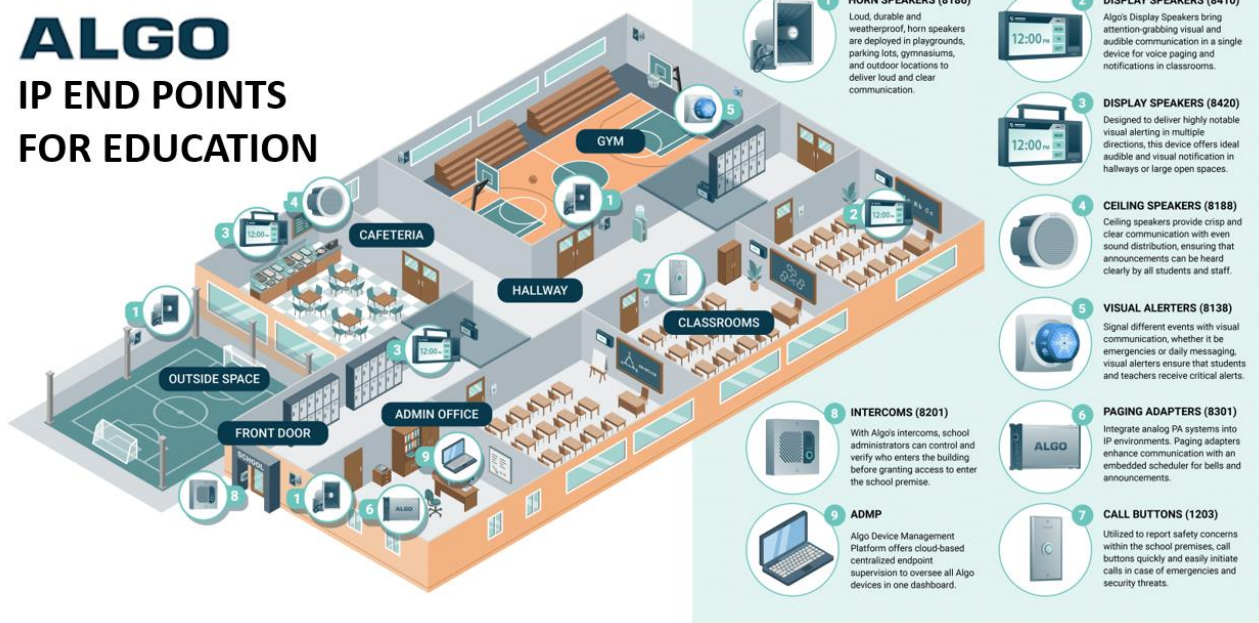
ALGO
IP END POINTS
FOR EDUCATION

GYM
CAFETERIA
HALLWAY
CLASSROOMS
OUTSIDE SPACE
ADMIN OFFICE
FRONT DOOR
SCHOOL
ALGO

1 HORN SPEAKERS (8186)
Loud, durable and weatherproof, horn speakers are deployed in playgrounds, parking lots, gymnasiums, and outdoor locations to deliver loud and clear communication.

2 DISPLAY SPEAKERS (8410)
Algo's Display Speakers bring attention-grabbing visual and audible communication in a single device for voice paging and notifications in classrooms.

3 DISPLAY SPEAKERS (8420)
Designed to deliver highly notable visual alerting in multiple directions, this device offers ideal audible and visual notification in hallways or large open spaces.

4 CEILING SPEAKERS (8188)
Ceiling speakers provide crisp and clear communication with even sound distribution, ensuring that announcements can be heard clearly by all students and staff.

5 VISUAL ALERTERS (8138)
Signal different events with visual communication, whether it be emergencies or daily messaging, visual alerters ensure that students and teachers receive critical alerts.

8 INTERCOMS (8201)
With Algo's intercoms, school administrators can control and verify who enters the building before granting access to enter the school premise.

6 PAGING ADAPTERS (8301)
Integrate analog PA systems into IP environments. Paging adapters enhance communication with an embedded scheduler for bells and announcements.

9 ADMP
Algo Device Management Platform offers cloud-based centralized endpoint supervision to oversee all Algo devices in one dashboard.

7 CALL BUTTONS (1203)
Utilized to report safety concerns within the school premises, call buttons quickly and easily initiate calls in case of emergencies and security threats.